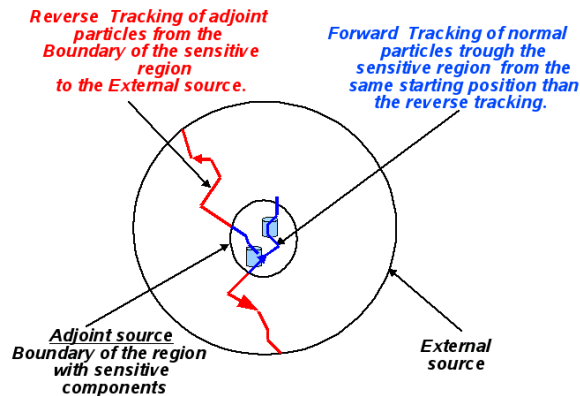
Reverse Tracking of adjoint particles from the Boundary of the sensitive region to the External source.

Forward Tracking of normal particles trough the sensitive region from the same starting position than the reverse tracking.

Adjoint source
Boundary of the region with sensitive components

External source